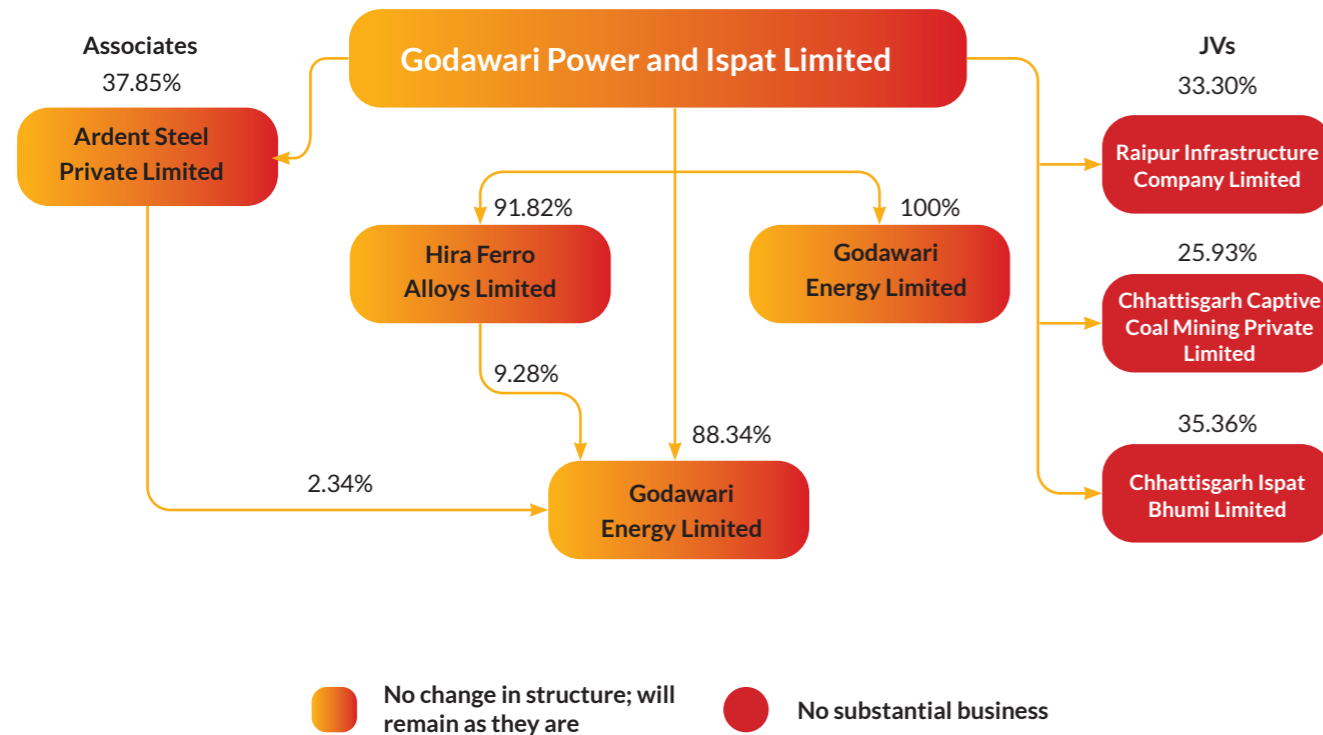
Associates

37.85%

Ardent Steel Private Limited

Godawari Power and Ispat Limited

JVs

33.30%

Raipur Infrastructure Company Limited

91.82%

100%

Hira Ferro Alloys Limited

Godawari Energy Limited

25.93%

Chhattisgarh Captive Coal Mining Private Limited

9.28%

35.36%

88.34%

Chhattisgarh Ispat Bhumi Limited

2.34%

Godawari Energy Limited

No change in structure; will remain as they are

No substantial business